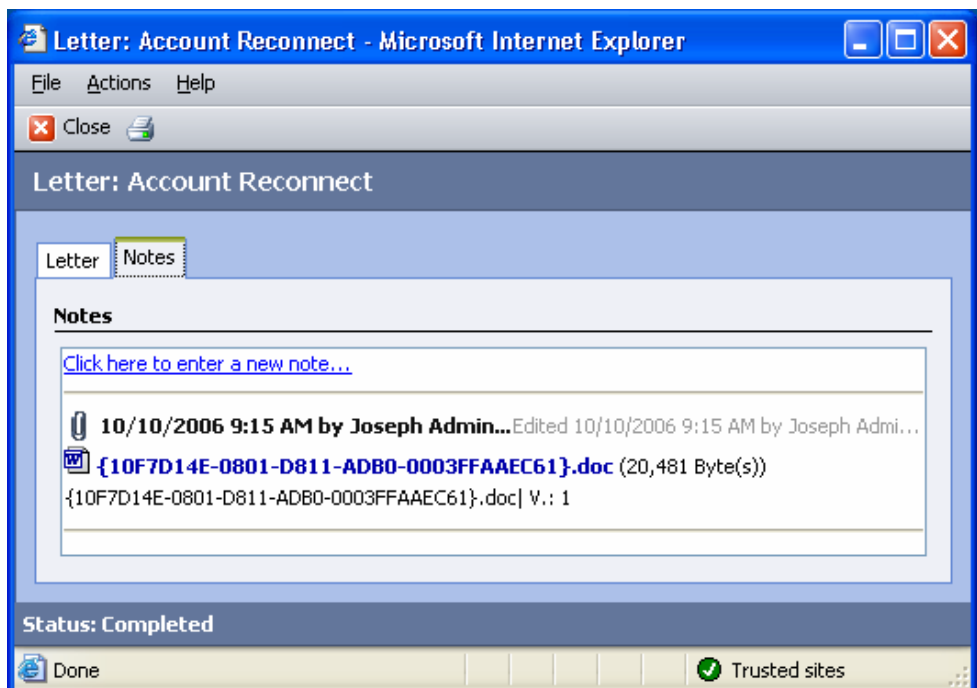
Letter: Account Reconnect - Microsoft Internet Explorer

File Actions Help

Close

Letter: Account Reconnect

Letter Notes

Notes

Click here to enter a new note...

10/10/2006 9:15 AM by Joseph Admin... Edited 10/10/2006 9:15 AM by Joseph Admi...

{10F7D14E-0801-D811-ADB0-0003FFAAEC61}.doc (20,481 Byte(s))

{10F7D14E-0801-D811-ADB0-0003FFAAEC61}.doc| V.: 1

Status: Completed

Done

Trusted sites